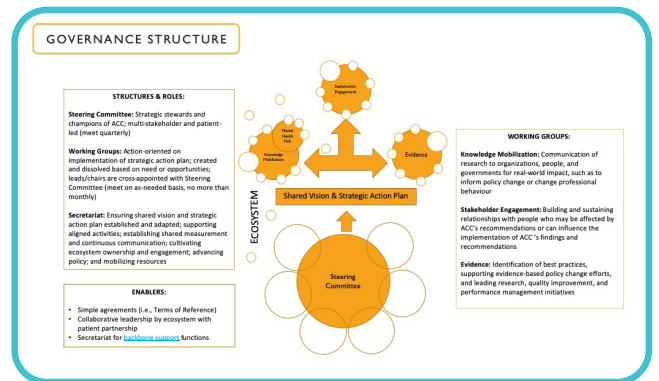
GOVERNANCE STRUCTURE

STRUCTURES & ROLES:

Steering Committee: Strategic stewards and champions of ACC; multi-stakeholder and patient-led (meet quarterly)

Working Groups: Action-oriented on implementation of strategic action plan; created and dissolved based on need or opportunities; leads/chairs are cross-appointed with Steering Committee (meet on as-needed basis, no more than monthly)

Secretariat: Ensuring shared vision and strategic action plan established and adapted; supporting aligned activities; establishing shared measurement and continuous communication; cultivating ecosystem ownership and engagement; advancing policy; and mobilizing resources

ENABLERS:

• Simple agreements (i.e., Terms of Reference)
• Collaborative leadership by ecosystem with patient partnership
• Secretariat for backbone support functions

Stakeholder Engagement

Mental Health Hub

Knowledge Mobilization

Evidence

Shared Vision & Strategic Action Plan

ECOSYSTEM

Steering Committee

WORKING GROUPS:

Knowledge Mobilization: Communication of research to organizations, people, and governments for real-world impact, such as to inform policy change or change professional behaviour

Stakeholder Engagement: Building and sustaining relationships with people who may be affected by ACC's recommendations or can influence the implementation of ACC's findings and recommendations

Evidence: Identification of best practices, supporting evidence-based policy change efforts, and leading research, quality improvement, and performance management initiatives